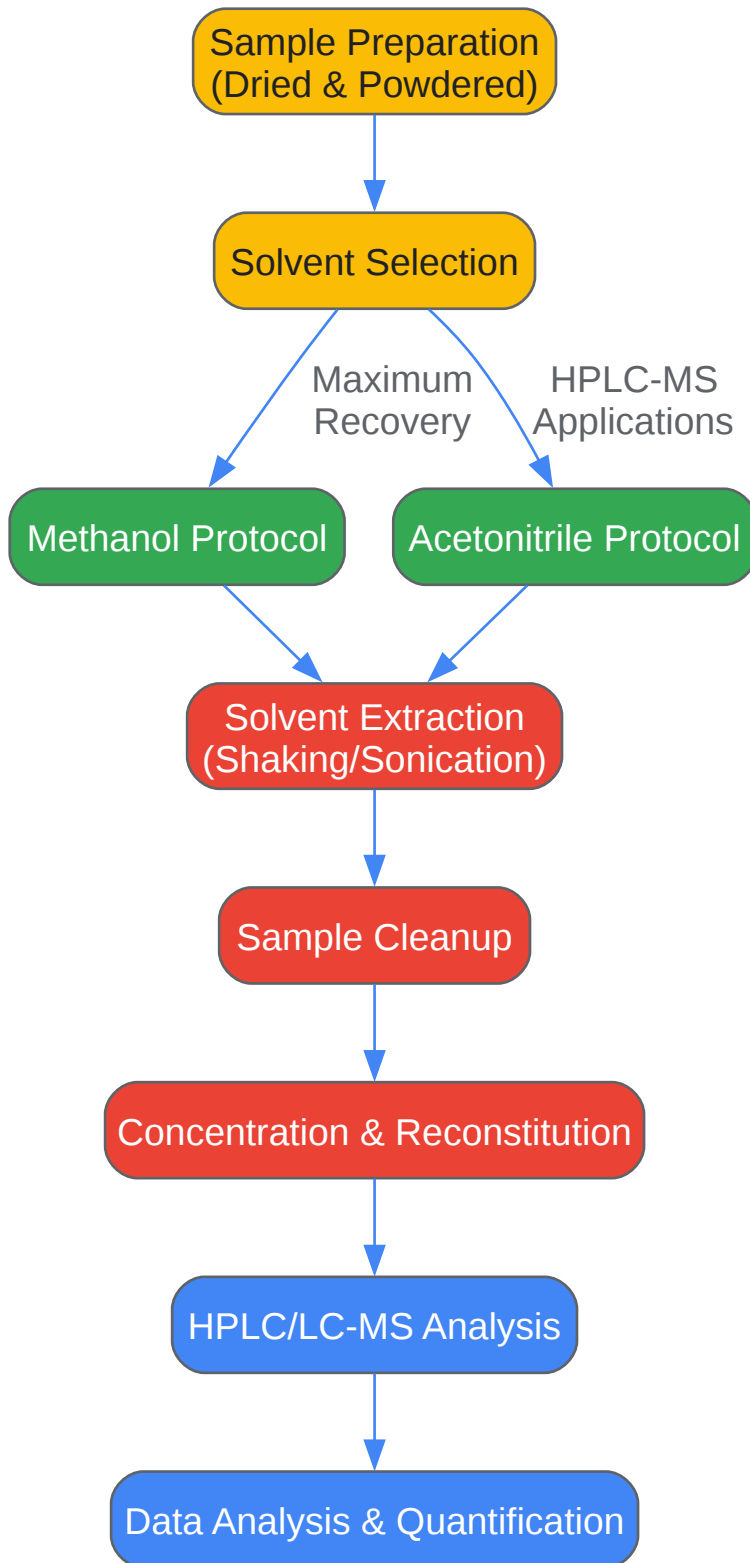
Sample Preparation (Dried & Powdered)

Solvent Selection

Maximum Recovery

HPLC-MS Applications

Methanol Protocol

Acetonitrile Protocol

Solvent Extraction (Shaking/Sonication)

Sample Cleanup

Concentration & Reconstitution

HPLC/LC-MS Analysis

Data Analysis & Quantification